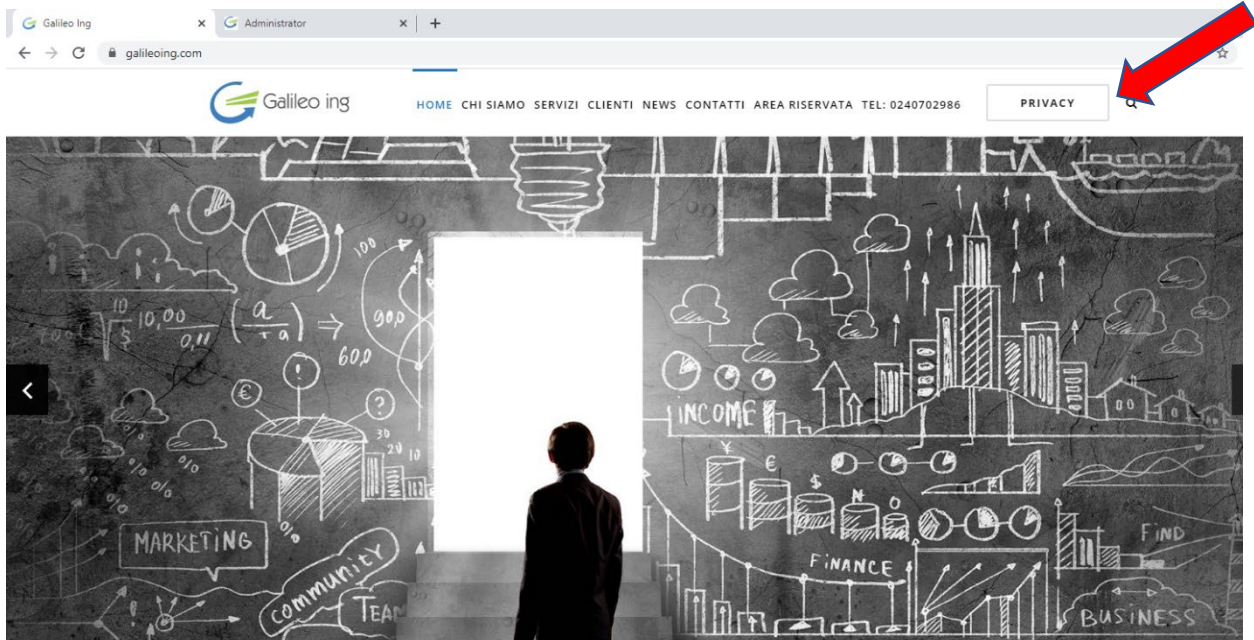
Galileo Ing × Administrator × +

galileoing.com

Galileo ing

HOME CHI SIAMO SERVIZI CLIENTI NEWS CONTATTI AREA RISERVATA TEL: 0240702986

PRIVACY

10,00 0,11 $ 10 $ 100 90,0 60,0 € ? 30 20 10 % MARKETING COMMUNITY TEAM INCOME ¥ € $ N FINANCE FIND BUSINESS